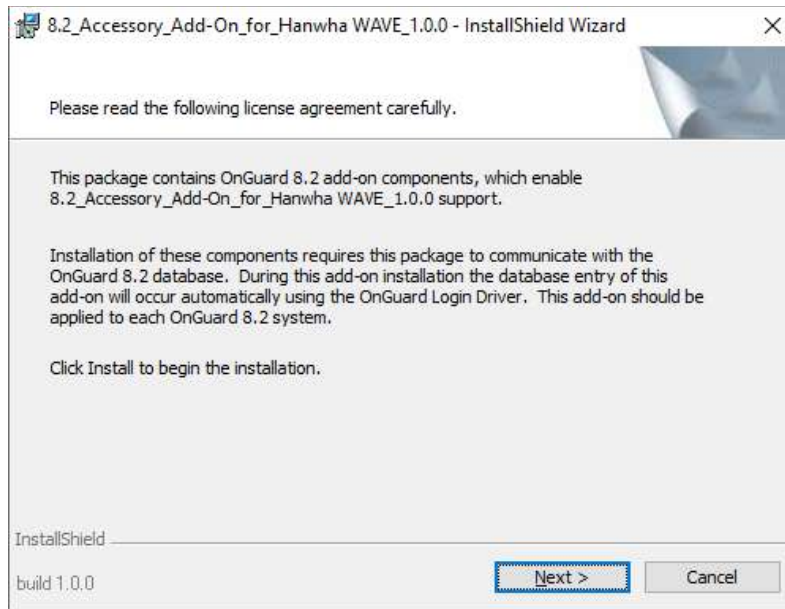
8.2_Accessory_Add-On_for_Hanwha WAVE_1.0.0 - InstallShield Wizard

×

Please read the following license agreement carefully.

This package contains OnGuard 8.2 add-on components, which enable 8.2_Accessory_Add-On_for_Hanwha WAVE_1.0.0 support.

Installation of these components requires this package to communicate with the OnGuard 8.2 database. During this add-on installation the database entry of this add-on will occur automatically using the OnGuard Login Driver. This add-on should be applied to each OnGuard 8.2 system.

Click Install to begin the installation.

InstallShield

build 1.0.0

Next >

Cancel